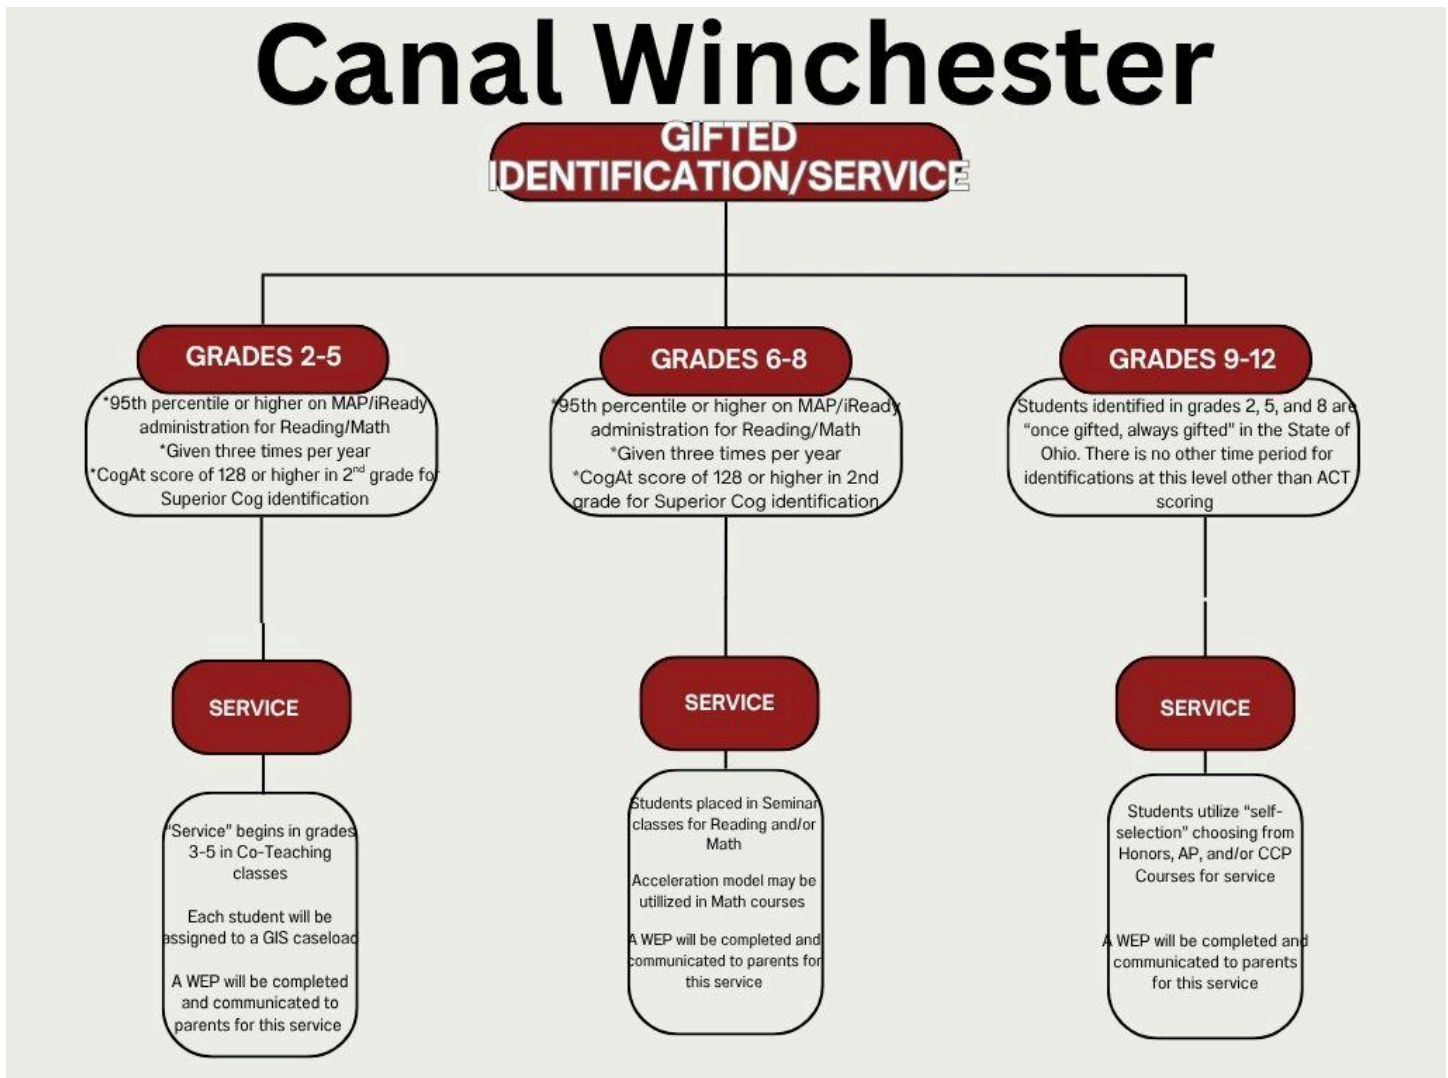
Canal Winchester

GIFTED IDENTIFICATION/SERVICE

GRADES 2-5

*95th percentile or higher on MAP/iReady administration for Reading/Math
*Given three times per year
*CogAt score of 128 or higher in 2$^{nd}$ grade for Superior Cog identification

GRADES 6-8

*95th percentile or higher on MAP/iReady administration for Reading/Math
*Given three times per year
*CogAt score of 128 or higher in 2nd grade for Superior Cog identification

GRADES 9-12

Students identified in grades 2, 5, and 8 are "once gifted, always gifted" in the State of Ohio. There is no other time period for identifications at this level other than ACT scoring

SERVICE

"Service" begins in grades 3-5 in Co-Teaching classes

Each student will be assigned to a GIS caseload

A WEP will be completed and communicated to parents for this service

SERVICE

Students placed in Seminar classes for Reading and/or Math

Acceleration model may be utillized in Math courses

A WEP will be completed and communicated to parents for this service

SERVICE

Students utilize "self-selection" choosing from Honors, AP, and/or CCP Courses for service

A WEP will be completed and communicated to parents for this service